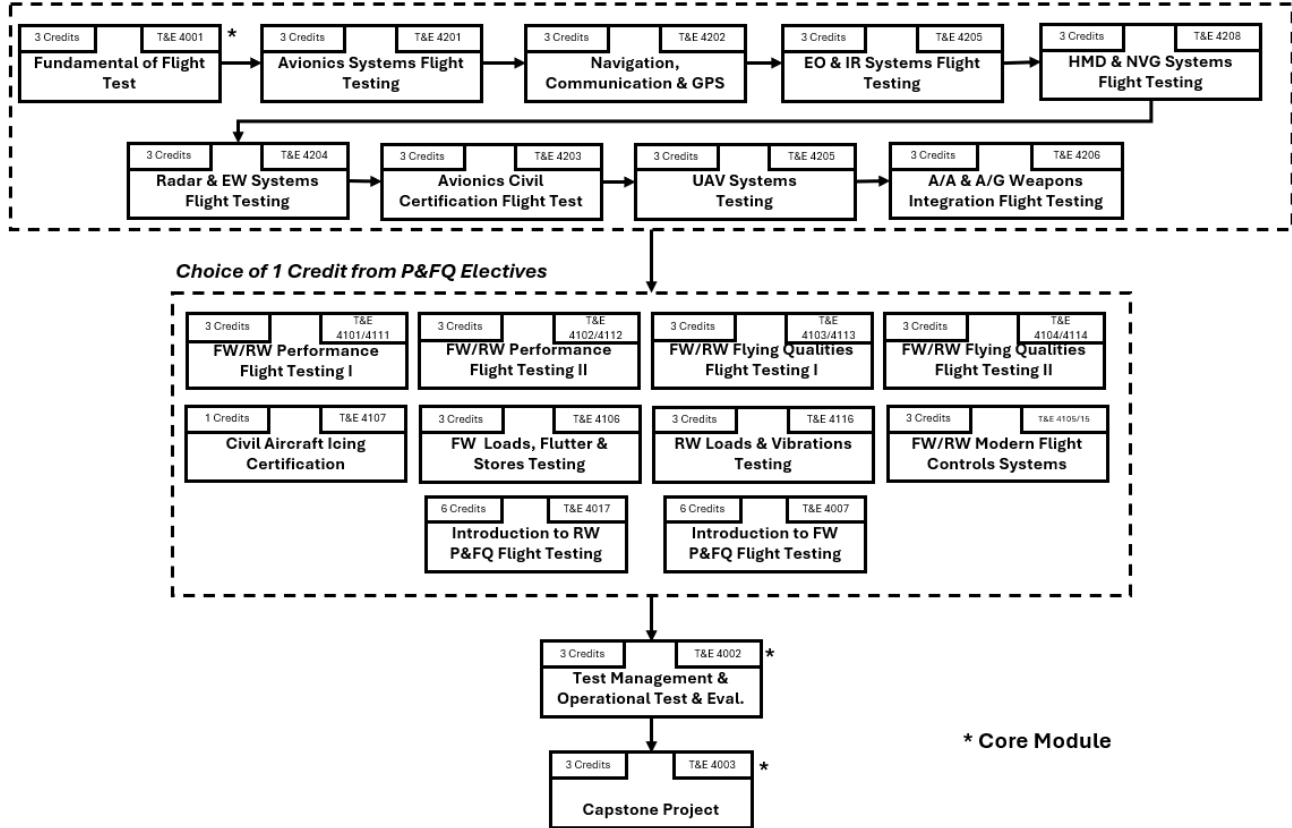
3 Credits T&E 4001 *
Fundamental of Flight Test

3 Credits T&E 4201
Avionics Systems Flight Testing

3 Credits T&E 4202
Navigation, Communication & GPS

3 Credits T&E 4205
EO & IR Systems Flight Testing

3 Credits T&E 4208
HMD & NVG Systems Flight Testing

3 Credits T&E 4204
Radar & EW Systems Flight Testing

3 Credits T&E 4203
Avionics Civil Certification Flight Test

3 Credits T&E 4205
UAV Systems Testing

3 Credits T&E 4206
A/A & A/G Weapons Integration Flight Testing

Choice of 1 Credit from P&FQ Electives

3 Credits T&E 4101/4111
FW/RW Performance Flight Testing I

3 Credits T&E 4102/4112
FW/RW Performance Flight Testing II

3 Credits T&E 4103/4113
FW/RW Flying Qualities Flight Testing I

3 Credits T&E 4104/4114
FW/RW Flying Qualities Flight Testing II

1 Credits T&E 4107
Civil Aircraft Icing Certification

3 Credits T&E 4106
FW Loads, Flutter & Stores Testing

3 Credits T&E 4116
RW Loads & Vibrations Testing

3 Credits T&E 4105/15
FW/RW Modern Flight Controls Systems

6 Credits T&E 4017
Introduction to RW P&FQ Flight Testing

6 Credits T&E 4007
Introduction to FW P&FQ Flight Testing

3 Credits T&E 4002 *
Test Management & Operational Test & Eval.

* Core Module

3 Credits T&E 4003 *
Capstone Project